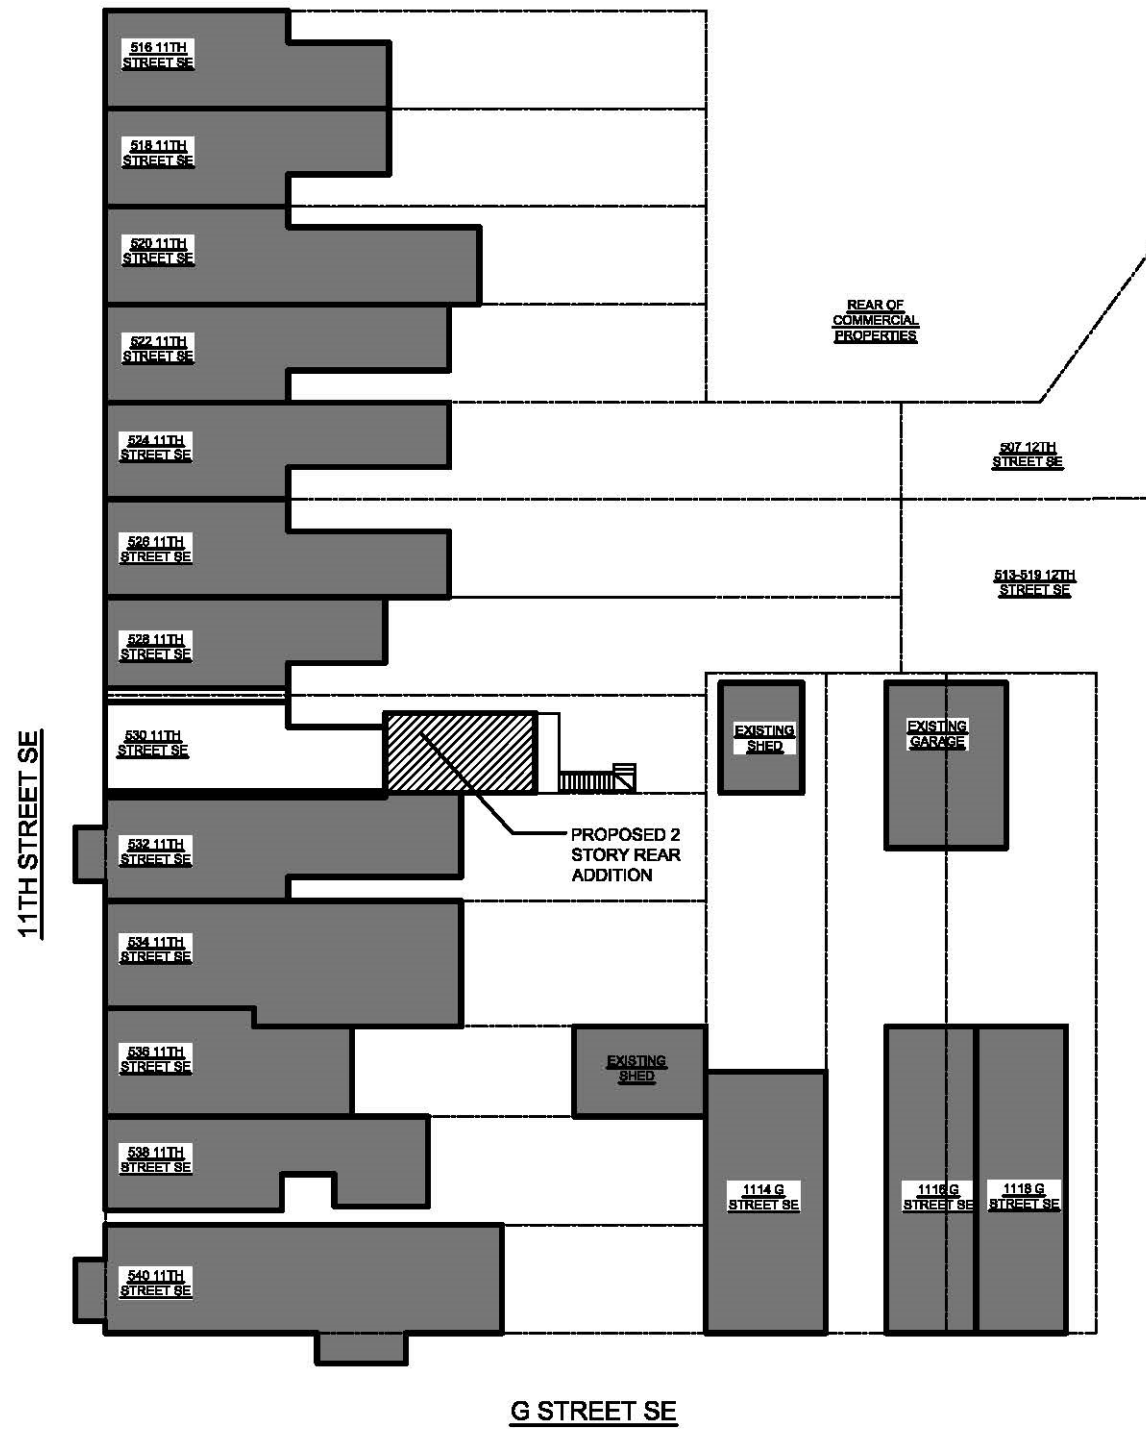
516 11TH STREET SE

518 11TH STREET SE

520 11TH STREET SE

522 11TH STREET SE

REAR OF COMMERCIAL PROPERTIES

524 11TH STREET SE

507 12TH STREET SE

526 11TH STREET SE

513-519 12TH STREET SE

528 11TH STREET SE

530 11TH STREET SE

EXISTING SHED

EXISTING GARAGE

11TH STREET SE

532 11TH STREET SE

PROPOSED 2 STORY REAR ADDITION

534 11TH STREET SE

536 11TH STREET SE

EXISTING SHED

538 11TH STREET SE

1114 G STREET SE

1116 G STREET SE

1118 G STREET SE

540 11TH STREET SE

G STREET SE